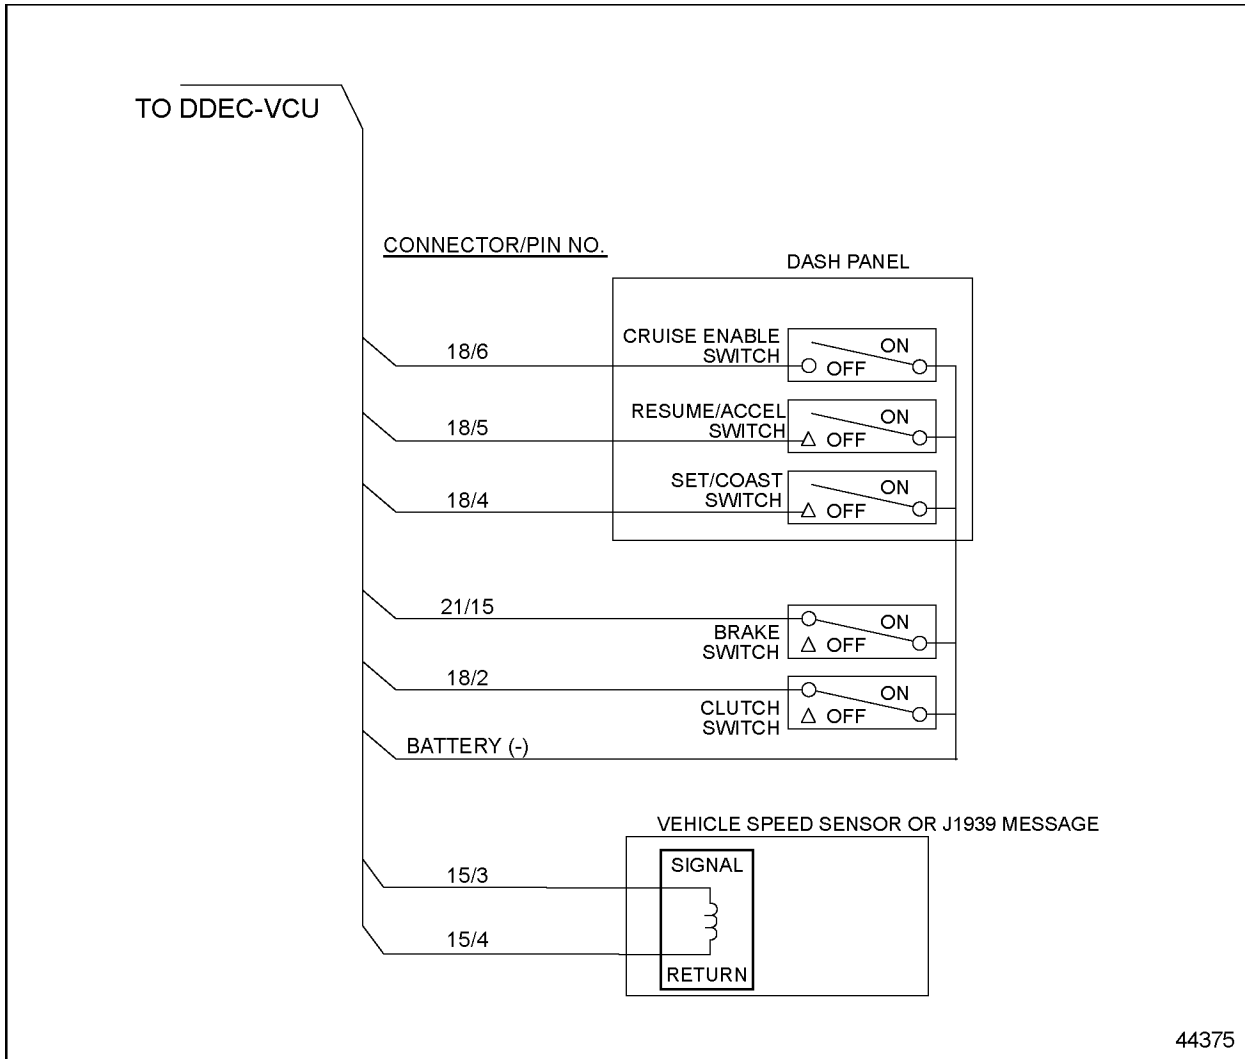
TO DDEC-VCU

CONNECTOR/PIN NO.

DASH PANEL

18/6

CRUISE ENABLE SWITCH

ON

OFF

18/5

RESUME/ACCEL SWITCH

ON

OFF

18/4

SET/COAST SWITCH

ON

OFF

21/15

BRAKE SWITCH

ON

OFF

18/2

CLUTCH SWITCH

ON

OFF

BATTERY (-)

VEHICLE SPEED SENSOR OR J1939 MESSAGE

15/3

SIGNAL

15/4

RETURN

44375